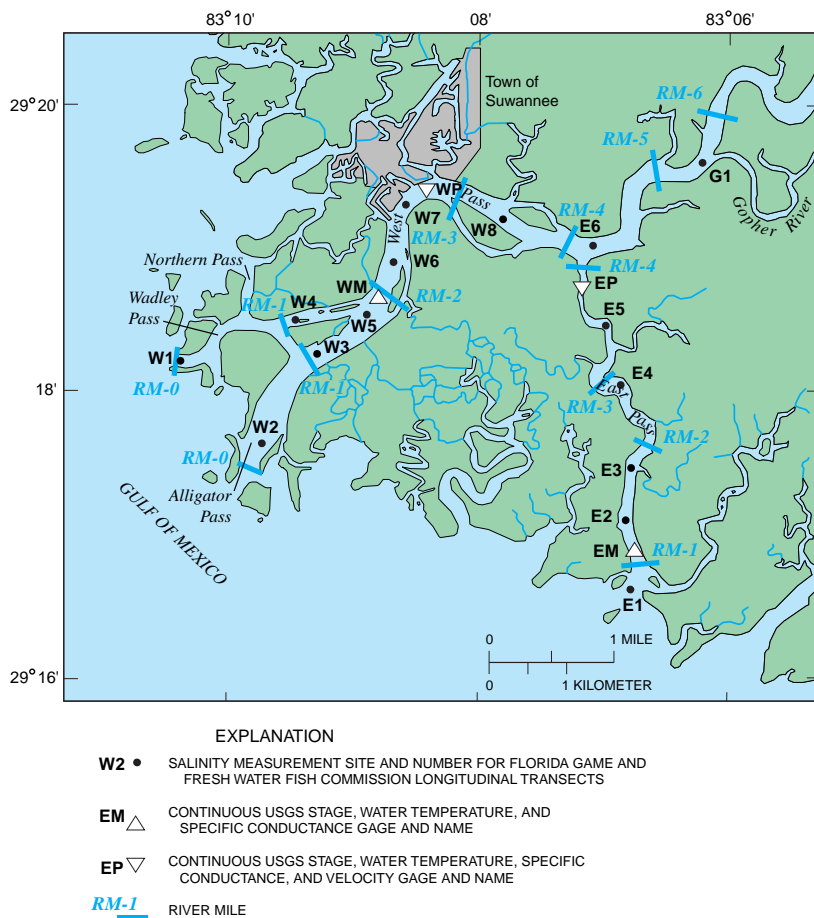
83°10'
08'
83°06'
29°20'
18'
29°16'

Town of Suwannee

RM-6
RM-5
G1
Gopher River
WP
W7
Pass
W8
RM-4
E6
West
RM-3
W6
RM-4
EP
Northern Pass
WM
RM-2
Wadley Pass
RM-1
W4
W5
E5
W1
W3
RM-0
RM-1
E4
East
RM-3
Pass
W2
RM-2
RM-0
E3
Alligator Pass
GULF OF MEXICO
E2
EM
RM-1
E1

0 1 MILE
0 1 KILOMETER

EXPLANATION

W2 SALINITY MEASUREMENT SITE AND NUMBER FOR FLORIDA GAME AND FRESH WATER FISH COMMISSION LONGITUDINAL TRANSECTS

EM CONTINUOUS USGS STAGE, WATER TEMPERATURE, AND SPECIFIC CONDUCTANCE GAGE AND NAME

EP CONTINUOUS USGS STAGE, WATER TEMPERATURE, SPECIFIC CONDUCTANCE, AND VELOCITY GAGE AND NAME

RM-1 RIVER MILE